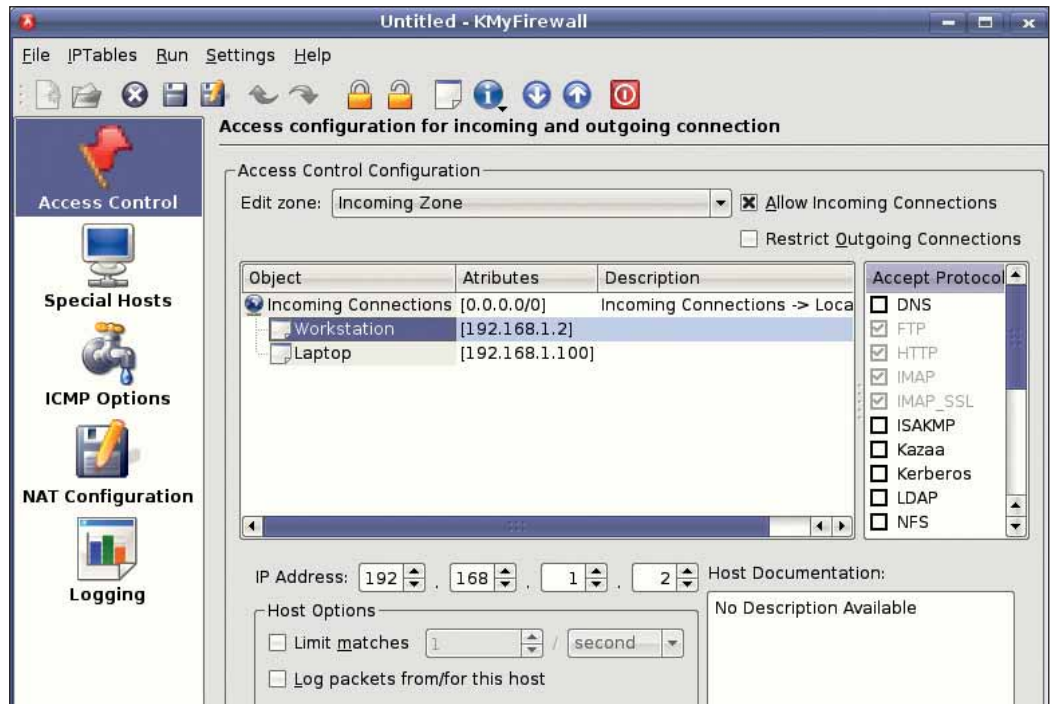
Untitled - KMyFirewall

File IPTables Run Settings Help

Access Control

Special Hosts

ICMP Options

NAT Configuration

Logging

Access configuration for incoming and outgoing connection

Access Control Configuration

Edit zone: Incoming Zone

Allow Incoming Connections

Restrict Outgoing Connections

| Object | Atributes | Description |
|---|---|---|
| Incoming Connections | [0.0.0.0/0] | Incoming Connections -> Loca |
| Workstation | [192.168.1.2] | |
| Laptop | [192.168.1.100] | |

Accept Protocol
DNS
FTP
HTTP
IMAP
IMAP_SSL
ISAKMP
Kazaa
Kerberos
LDAP
NFS

IP Address: 192 . 168 . 1 . 2

Host Documentation:

No Description Available

Host Options

Limit matches 1 / second

Log packets from/for this host